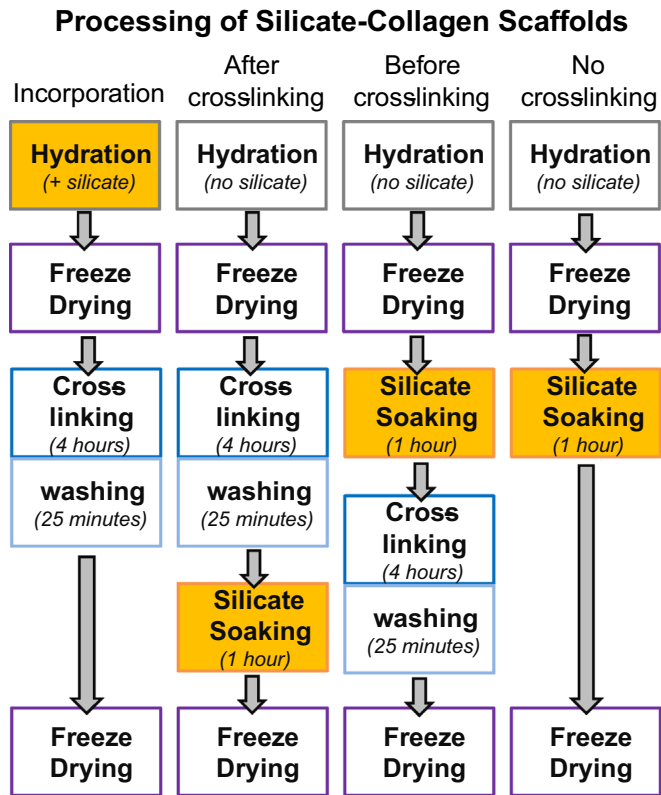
Processing of Silicate-Collagen Scaffolds

Incorporation

Hydration
(+ silicate)

Freeze Drying

Cross linking
(4 hours)

washing
(25 minutes)

Freeze Drying

After crosslinking

Hydration
(no silicate)

Freeze Drying

Cross linking
(4 hours)

washing
(25 minutes)

Silicate Soaking
(1 hour)

Freeze Drying

Before crosslinking

Hydration
(no silicate)

Freeze Drying

Silicate Soaking
(1 hour)

Cross linking
(4 hours)

washing
(25 minutes)

Freeze Drying

No crosslinking

Hydration
(no silicate)

Freeze Drying

Silicate Soaking
(1 hour)

Freeze Drying